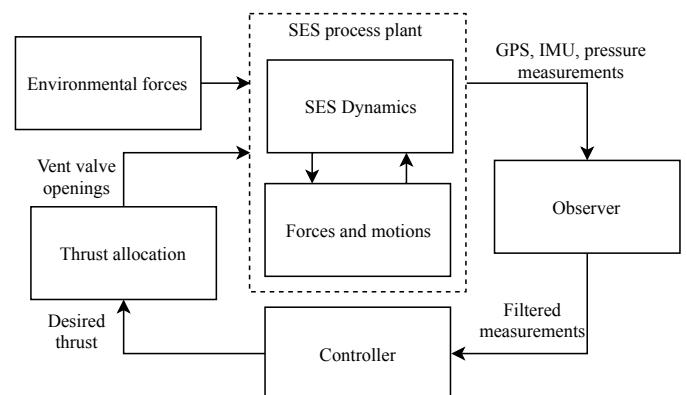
SES process plant

Environmental forces

SES Dynamics

GPS, IMU, pressure measurements

Vent valve openings

Forces and motions

Observer

Thrust allocation

Filtered measurements

Desired thrust

Controller